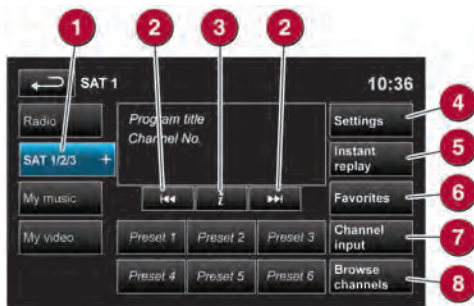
1 2 3 2

SAT 1

10:36

Radio

SAT 1/2/3 +

My music

My video

Program title
Channel No.

i

Settings

Instant replay

Favorites

Channel input

Browse channels

Preset 1

Preset 2

Preset 3

Preset 4

Preset 5

Preset 6

4
5
6
7
8